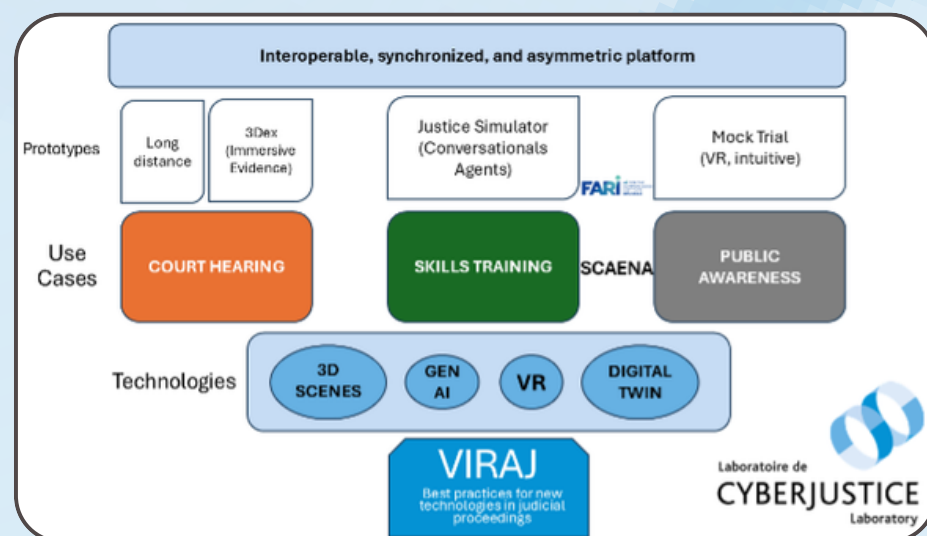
Interoperable, synchronized, and asymmetric platform

Prototypes

Long distance

3Dex (Immersive Evidence)

Justice Simulator (Conversationals Agents)

FARI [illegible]

Mock Trial (VR, intuitive)

Use Cases

COURT HEARING

SKILLS TRAINING

SCAENA

PUBLIC AWARENESS

Technologies

3D SCENES

GEN AI

VR

DIGITAL TWIN

VIRAJ

Best practices for new technologies in judicial proceedings

Laboratoire de CYBERJUSTICE Laboratory